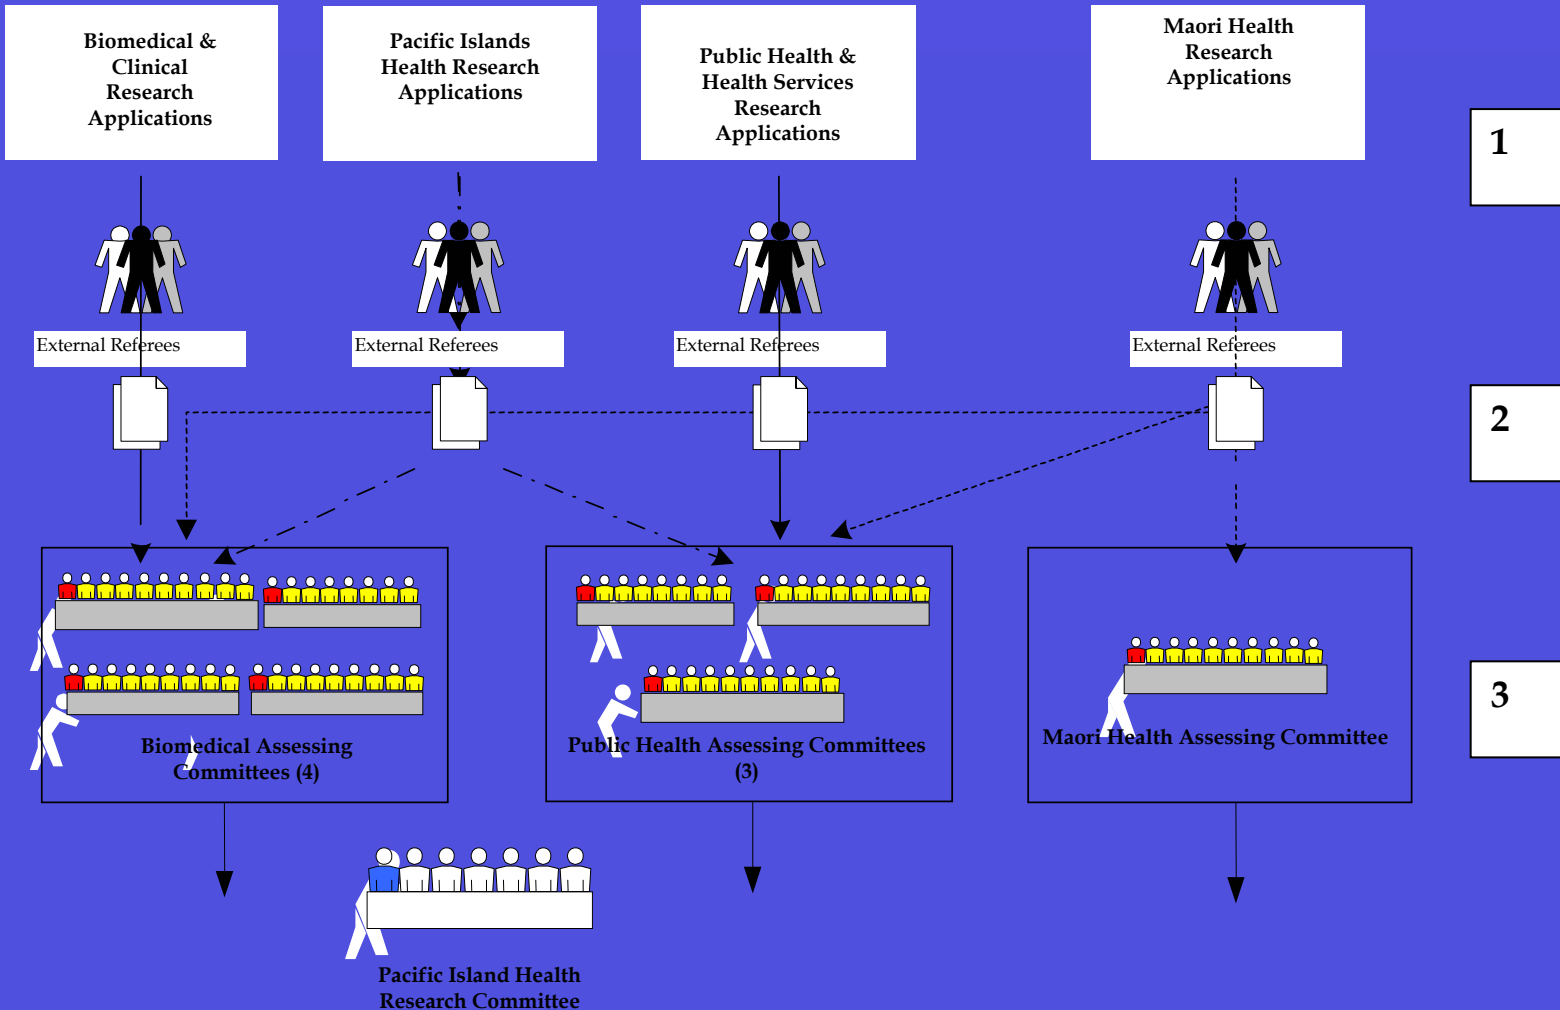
Biomedical & Clinical Research Applications

Pacific Islands Health Research Applications

Public Health & Health Services Research Applications

Maori Health Research Applications

1

External Referees

External Referees

External Referees

External Referees

2

3

Biomedical Assessing Committees (4)

Public Health Assessing Committees (3)

Maori Health Assessing Committee

Pacific Island Health Research Committee